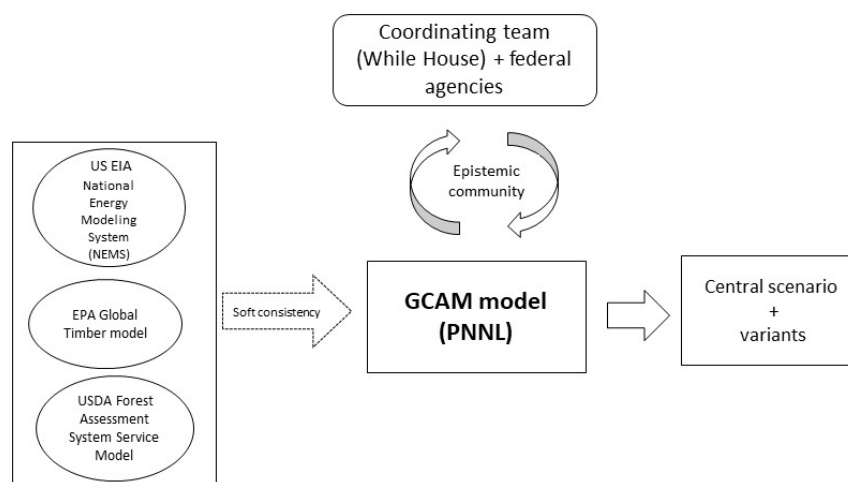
Coordinating team (While House) + federal agencies

Epistemic community

US EIA National Energy Modeling System (NEMS)

EPA Global Timber model

USDA Forest Assessment System Service Model

Soft consistency

GCAM model (PNNL)

Central scenario + variants